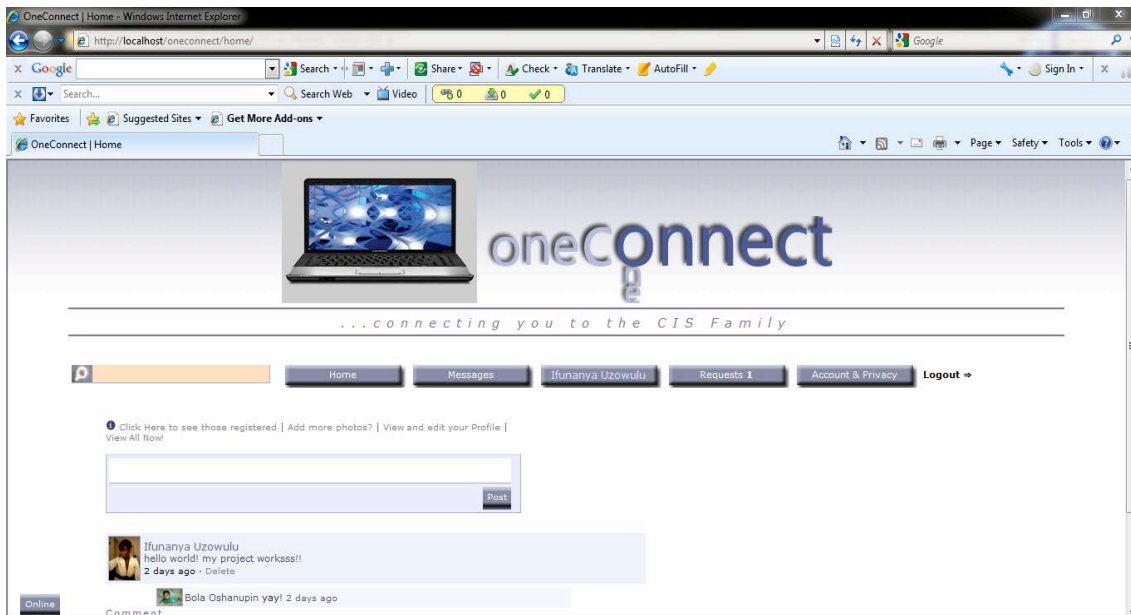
OneConnect | Home - Windows Internet Explorer

http://localhost/oneconnect/home/

Google

Google

Search

Share

Check

Translate

AutoFill

Sign In

Search...

Search Web

Video

0

0

0

Favorites

Suggested Sites

Get More Add-ons

OneConnect | Home

Page

Safety

Tools

oneconnect

...connecting you to the CIS Family

Home

Messages

Ifunanya Uzowulu

Requests 1

Account & Privacy

Logout ⇒

Click Here to see those registered | Add more photos? | View and edit your Profile | View All Now!

Post

Ifunanya Uzowulu
hello world! my project worksss!!
2 days ago · Delete

Bola Oshanupin yay! 2 days ago

Online

Comment